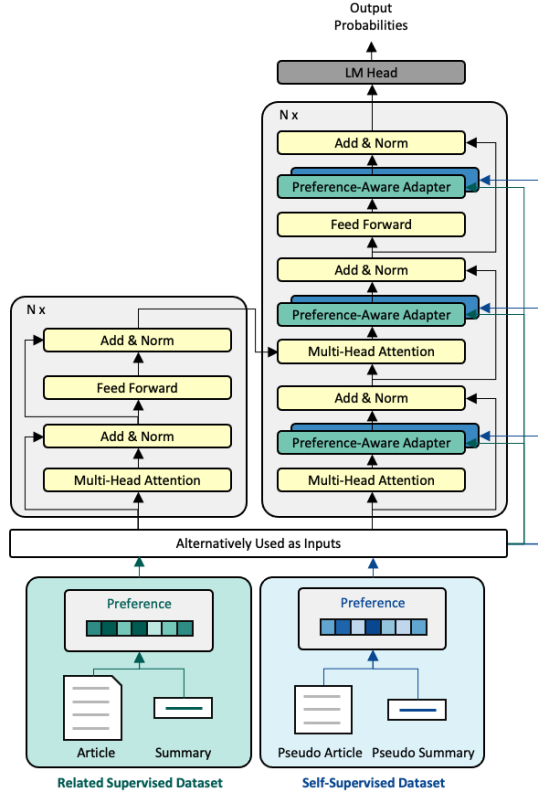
Output Probabilities

LM Head

N x

Add & Norm

Preference-Aware Adapter

Feed Forward

Add & Norm

Preference-Aware Adapter

Multi-Head Attention

Add & Norm

Preference-Aware Adapter

Multi-Head Attention

N x

Add & Norm

Feed Forward

Add & Norm

Multi-Head Attention

Alternatively Used as Inputs

Preference

Article

Summary

Related Supervised Dataset

Preference

Pseudo Article

Pseudo Summary

Self-Supervised Dataset